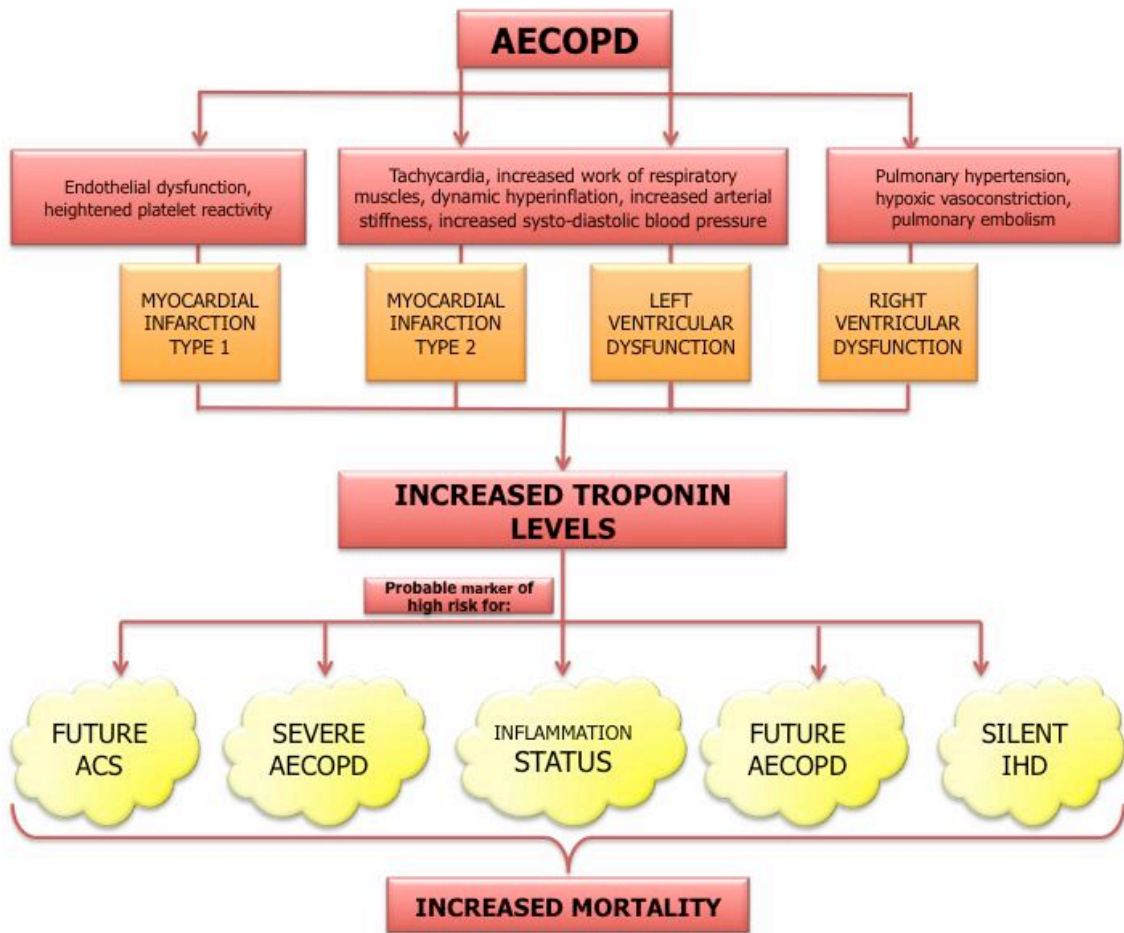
AECOPD

Endothelial dysfunction, heightened platelet reactivity

Tachycardia, increased work of respiratory muscles, dynamic hyperinflation, increased arterial stiffness, increased systo-diastolic blood pressure

Pulmonary hypertension, hypoxic vasoconstriction, pulmonary embolism

MYOCARDIAL INFARCTION TYPE 1

MYOCARDIAL INFARCTION TYPE 2

LEFT VENTRICULAR DYSFUNCTION

RIGHT VENTRICULAR DYSFUNCTION

INCREASED TROPONIN LEVELS

Probable marker of high risk for:

FUTURE ACS

SEVERE AECOPD

INFLAMMATION STATUS

FUTURE AECOPD

SILENT IHD

INCREASED MORTALITY